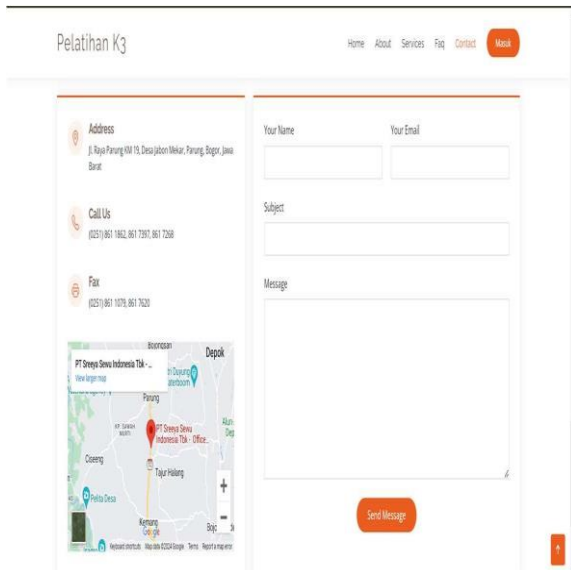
Pelatihan K3

Home About Services Faq Contact Masuk

Address
Jl. Raya Parung KM 19, Desa Jabon Mekar, Parung, Bogor, Jawa Barat

Call Us
(0251) 861 1862, 861 7397, 861 7268

Fax
(0251) 861 1079, 861 7620

Bojongsari
Depok
PT Sreeya Sewu Indonesia Tbk -...
View larger map
Dayung Waterboom
Parung
PT Sreeya Sewu Indonesia Tbk - Office...
Ciseeng
Tajur Halang
Pelita Desa
Kemang
Google
Keyboard shortcuts Map data ©2024 Google Terms Report a map error

Your Name
Your Email
Subject
Message

Send Message